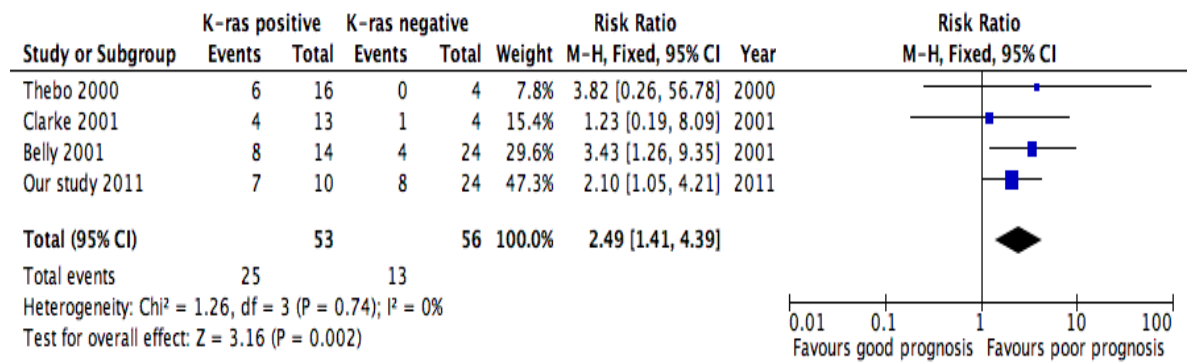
| Study or Subgroup | K-ras positive Events | K-ras positive Total | K-ras negative Events | K-ras negative Total | Weight | Risk Ratio M-H, Fixed, 95% CI | Year |
|---|---|---|---|---|---|---|---|
| Thebo 2000 | 6 | 16 | 0 | 4 | 7.8% | 3.82 [0.26, 56.78] | 2000 |
| Clarke 2001 | 4 | 13 | 1 | 4 | 15.4% | 1.23 [0.19, 8.09] | 2001 |
| Belly 2001 | 8 | 14 | 4 | 24 | 29.6% | 3.43 [1.26, 9.35] | 2001 |
| Our study 2011 | 7 | 10 | 8 | 24 | 47.3% | 2.10 [1.05, 4.21] | 2011 |
| Total (95% CI) | | 53 | | 56 | 100.0% | 2.49 [1.41, 4.39] | |
| Total events | 25 | | 13 | | | | |

Heterogeneity: Chi² = 1.26, df = 3 (P = 0.74); I² = 0%
Test for overall effect: Z = 3.16 (P = 0.002)

Risk Ratio
M-H, Fixed, 95% CI

0.01 0.1 1 10 100
Favours good prognosis Favours poor prognosis